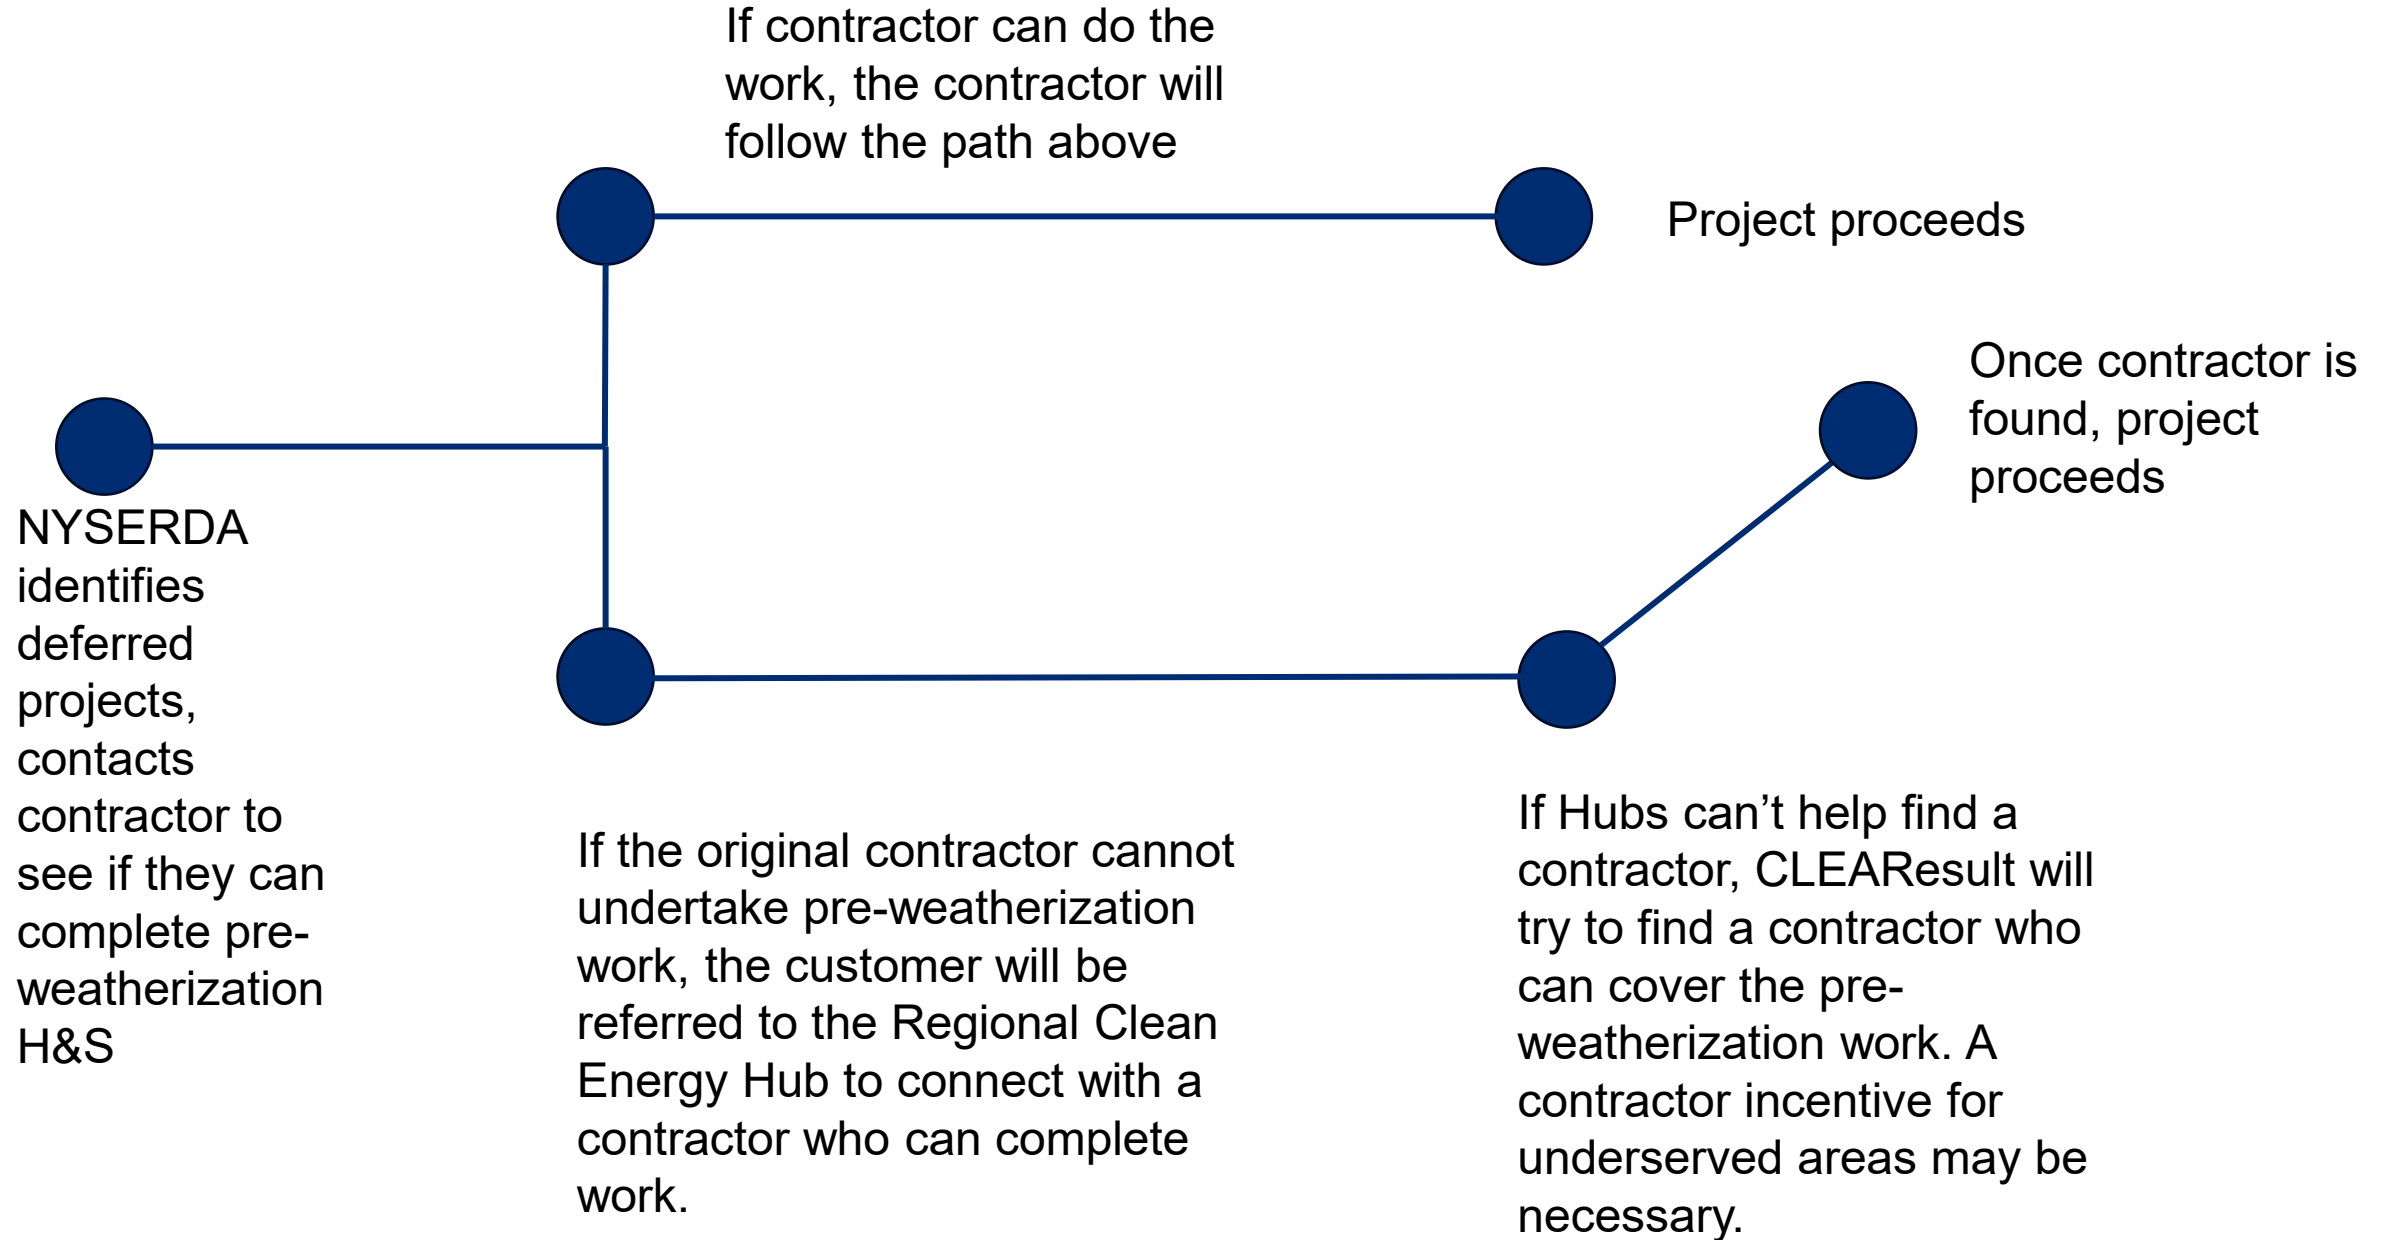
If contractor can do the work, the contractor will follow the path above

Project proceeds

Once contractor is found, project proceeds

NYSERDA identifies deferred projects, contacts contractor to see if they can complete pre-weatherization H&S

If the original contractor cannot undertake pre-weatherization work, the customer will be referred to the Regional Clean Energy Hub to connect with a contractor who can complete work.

If Hubs can’t help find a contractor, CLEAResult will try to find a contractor who can cover the pre-weatherization work. A contractor incentive for underserved areas may be necessary.